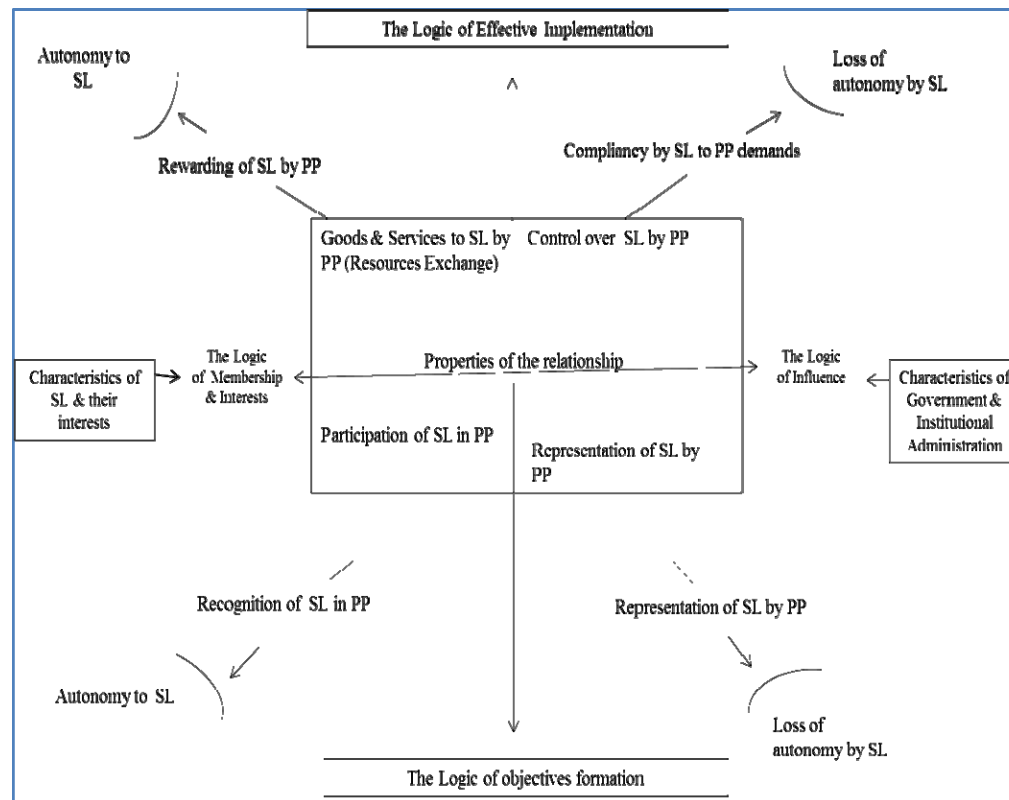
The Logic of Effective Implementation

Autonomy to SL

Loss of autonomy by SL

Rewarding of SL by PP

Compliancy by SL to PP demands

Goods & Services to SL by PP (Resources Exchange)

Control over SL by PP

Characteristics of SL & their interests

The Logic of Membership & Interests

Properties of the relationship

The Logic of Influence

Characteristics of Government & Institutional Administration

Participation of SL in PP

Representation of SL by PP

Recognition of SL in PP

Representation of SL by PP

Autonomy to SL

Loss of autonomy by SL

The Logic of objectives formation